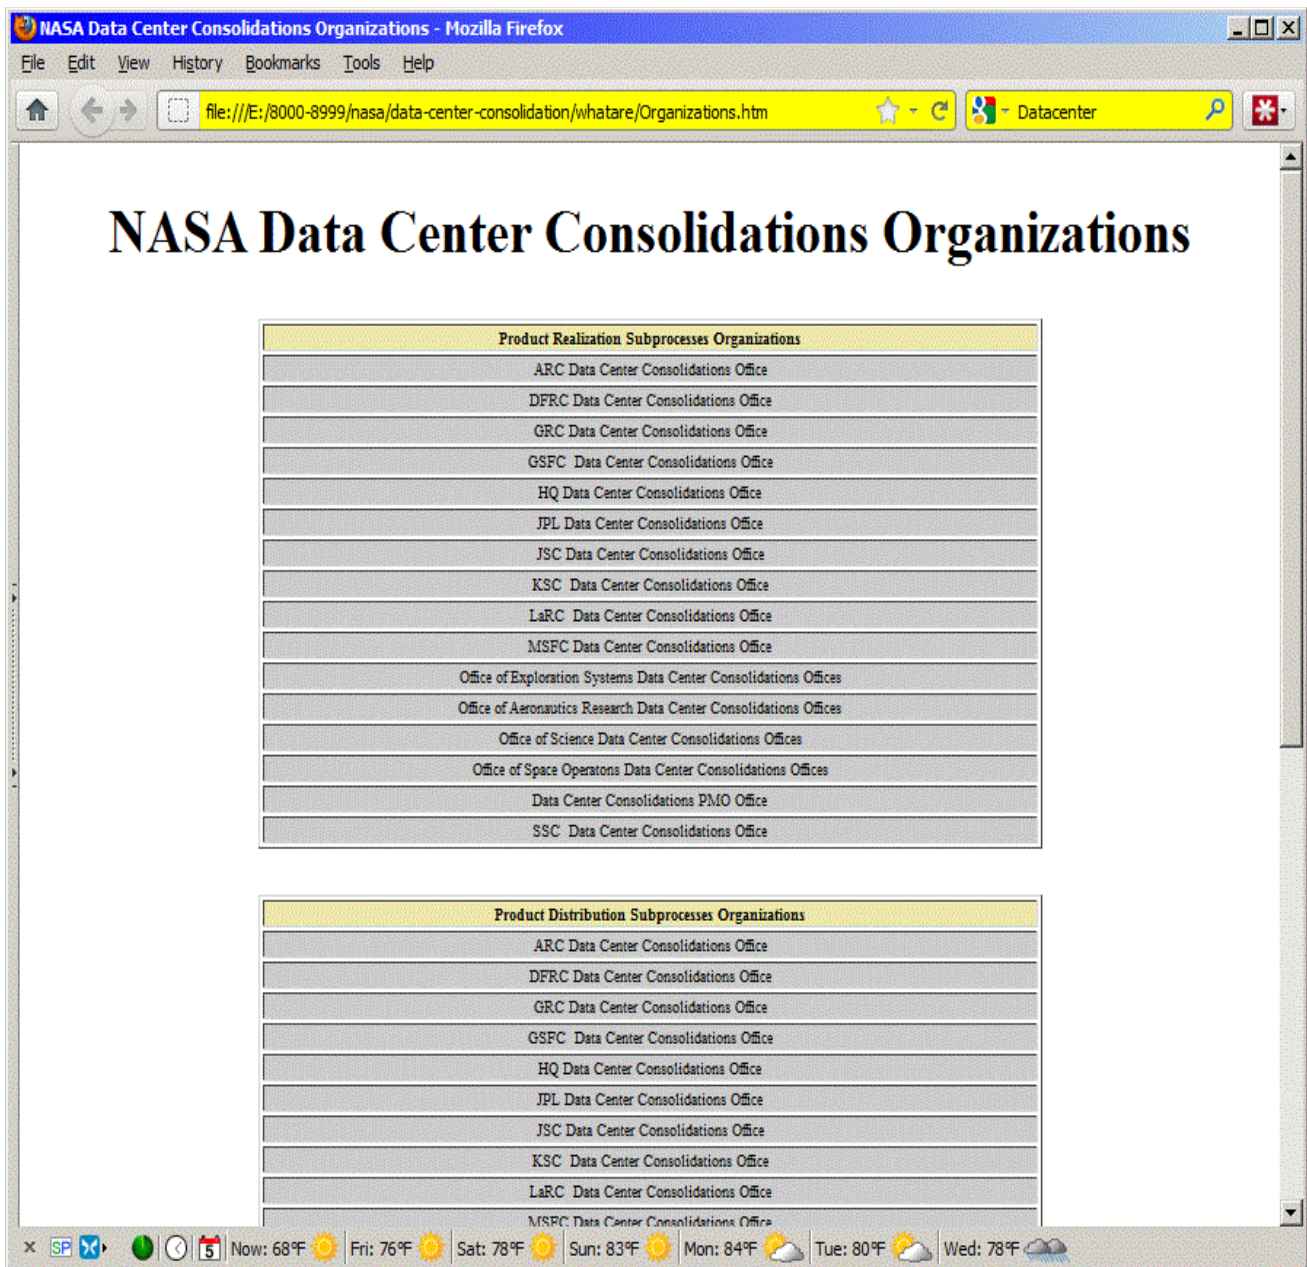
NASA Data Center Consolidations Organizations - Mozilla Firefox

File Edit View History Bookmarks Tools Help

file:///E:/8000-8999/nasa/data-center-consolidation/whatare/Organizations.htm

Datacenter

NASA Data Center Consolidations Organizations

| Product Realization Subprocesses Organizations |
|---|
| ARC Data Center Consolidations Office |
| DFRC Data Center Consolidations Office |
| GRC Data Center Consolidations Office |
| GSFC Data Center Consolidations Office |
| HQ Data Center Consolidations Office |
| JPL Data Center Consolidations Office |
| JSC Data Center Consolidations Office |
| KSC Data Center Consolidations Office |
| LaRC Data Center Consolidations Office |
| MSFC Data Center Consolidations Office |
| Office of Exploration Systems Data Center Consolidations Offices |
| Office of Aeronautics Research Data Center Consolidations Offices |
| Office of Science Data Center Consolidations Offices |
| Office of Space Operatons Data Center Consolidations Offices |
| Data Center Consolidations PMO Office |
| SSC Data Center Consolidations Office |

| Product Distribution Subprocesses Organizations |
|---|
| ARC Data Center Consolidations Office |
| DFRC Data Center Consolidations Office |
| GRC Data Center Consolidations Office |
| GSFC Data Center Consolidations Office |
| HQ Data Center Consolidations Office |
| JPL Data Center Consolidations Office |
| JSC Data Center Consolidations Office |
| KSC Data Center Consolidations Office |
| LaRC Data Center Consolidations Office |
| MSFC Data Center Consolidations Office |

SP 5 Now: 68°F Fri: 76°F Sat: 78°F Sun: 83°F Mon: 84°F Tue: 80°F Wed: 78°F